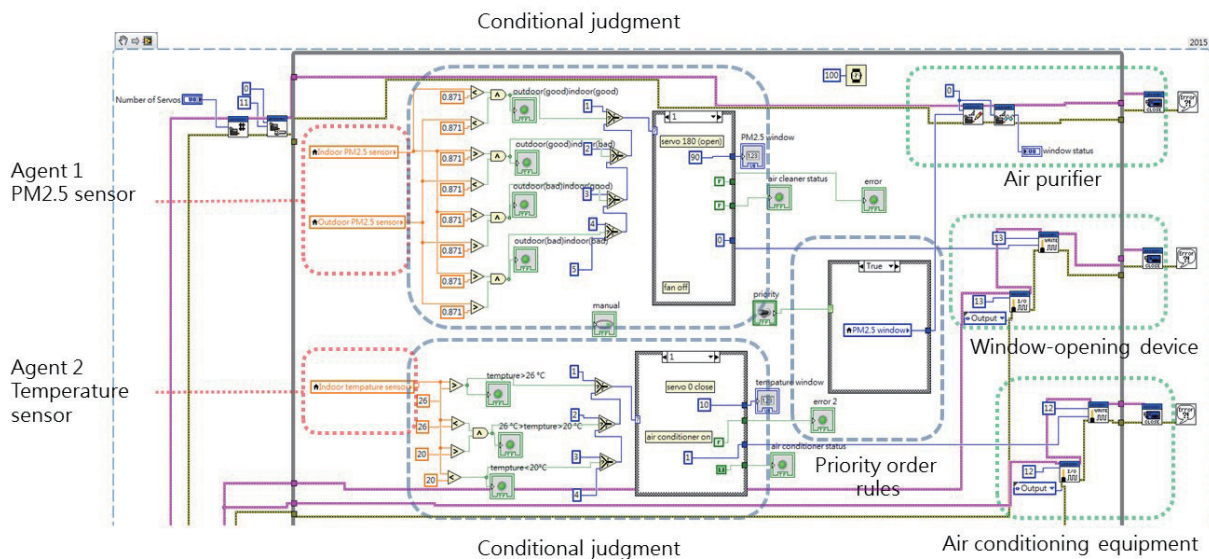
Conditional judgment

2015

Number of Servos

0

11

Agent 1
PM2.5 sensor

Indoor PM2.5 sensor

Outdoor PM2.5 sensor

0.871

0.871

0.871

0.871

0.871

0.871

0.871

0.871

outdoor(good)indoor(good)

outdoor(good)indoor(bad)

outdoor(bad)indoor(good)

outdoor(bad)indoor(bad)

1

2

3

4

5

1

servo 180 (open)

90

PM2.5 window

F

F

air cleaner status

error

0

fan off

100

0

window status

Air purifier

manual

priority

True

PM2.5 window

13

13

Output

Window-opening device

Agent 2
Temperature sensor

Indoor tempature sensor

26

26

20

20

tempture>26 °C

26 °C>tempture>20 °C

tempture<20°C

1

2

3

4

1

servo 0 close

10

tempature window

air conditioner on

1

T

error 2

air conditioner status

Priority order rules

12

12

Output

Conditional judgment

Air conditioning equipment